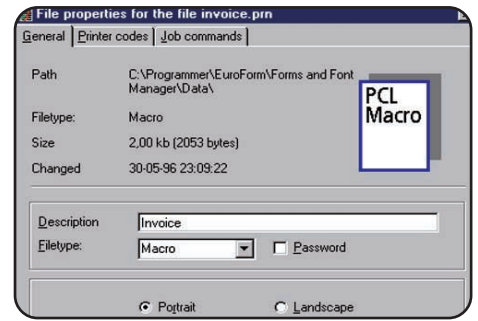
File properties for the file invoice.prn

General | Printer codes | Job commands

Path C:\Programmer\EuroForm\Forms and Font Manager\Data\

Filetype: Macro

Size 2,00 kb (2053 bytes)

Changed 30-05-96 23:09:22

PCL Macro

Description Invoice

Filetype: Macro

Password

Portrait

Landscape